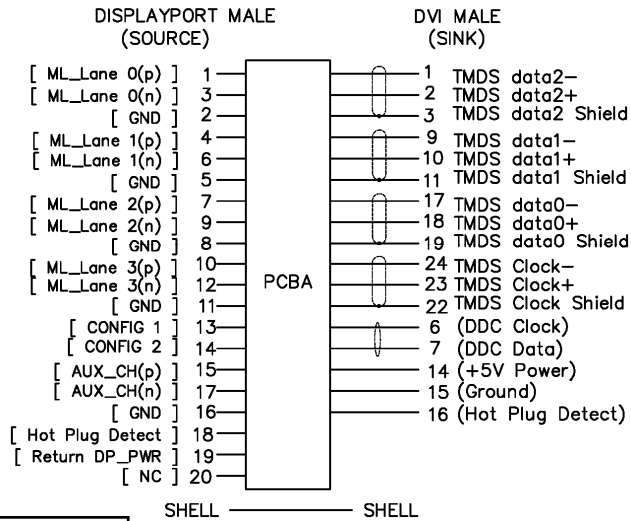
DISPLAYPORT MALE
(SOURCE)

DVI MALE
(SINK)

| DisplayPort signal | Pin | | Pin | DVI signal |
|---|---|---|---|---|
| [ ML_Lane 0(p) ] | 1 | | 1 | TMDS data2– |
| [ ML_Lane 0(n) ] | 3 | | 2 | TMDS data2+ |
| [ GND ] | 2 | | 3 | TMDS data2 Shield |
| [ ML_Lane 1(p) ] | 4 | | 9 | TMDS data1– |
| [ ML_Lane 1(n) ] | 6 | | 10 | TMDS data1+ |
| [ GND ] | 5 | | 11 | TMDS data1 Shield |
| [ ML_Lane 2(p) ] | 7 | | 17 | TMDS data0– |
| [ ML_Lane 2(n) ] | 9 | | 18 | TMDS data0+ |
| [ GND ] | 8 | | 19 | TMDS data0 Shield |
| [ ML_Lane 3(p) ] | 10 | PCBA | 24 | TMDS Clock– |
| [ ML_Lane 3(n) ] | 12 | | 23 | TMDS Clock+ |
| [ GND ] | 11 | | 22 | TMDS Clock Shield |
| [ CONFIG 1 ] | 13 | | 6 | (DDC Clock) |
| [ CONFIG 2 ] | 14 | | 7 | (DDC Data) |
| [ AUX_CH(p) ] | 15 | | 14 | (+5V Power) |
| [ AUX_CH(n) ] | 17 | | 15 | (Ground) |
| [ GND ] | 16 | | 16 | (Hot Plug Detect) |
| [ Hot Plug Detect ] | 18 | | | |
| [ Return DP_PWR ] | 19 | | | |
| [ NC ] | 20 | | | |

SHELL — SHELL